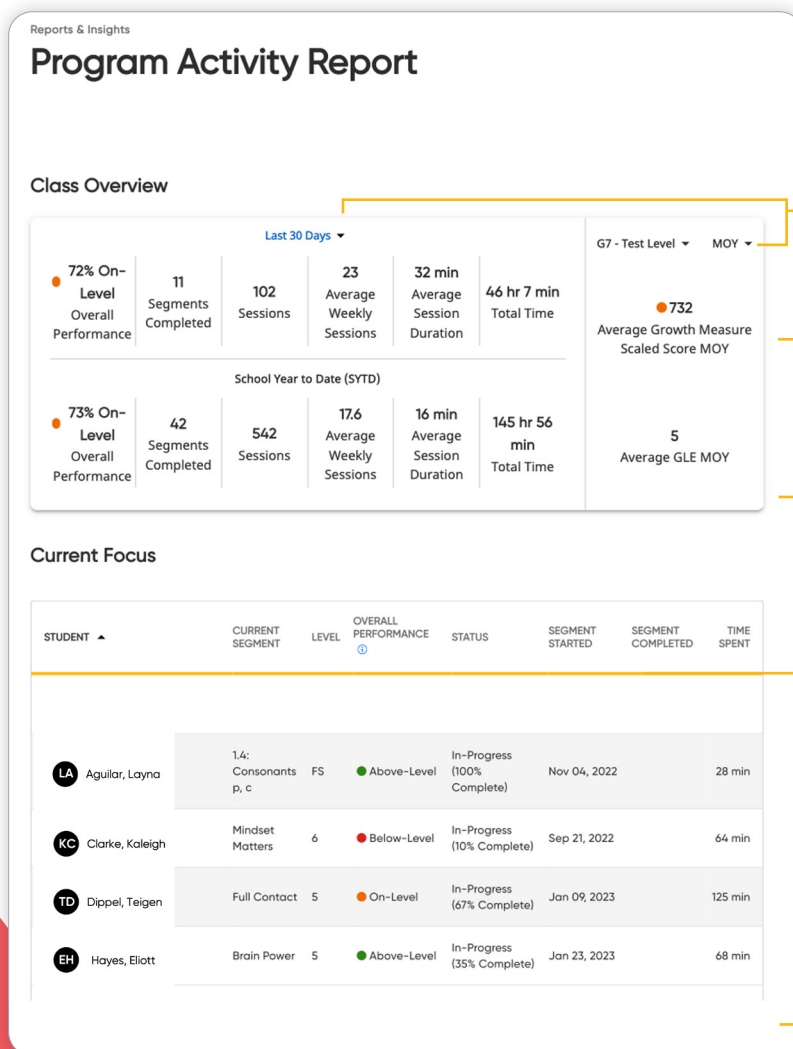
Reports & Insights

Program Activity Report

Class Overview

Last 30 Days ▾

| 72% On-Level Overall Performance | 11 Segments Completed | 102 Sessions | 23 Average Weekly Sessions | 32 min Average Session Duration | 46 hr 7 min Total Time |
|---|---|---|---|---|---|

School Year to Date (SYTD)

| 73% On-Level Overall Performance | 42 Segments Completed | 542 Sessions | 17.6 Average Weekly Sessions | 16 min Average Session Duration | 145 hr 56 min Total Time |
|---|---|---|---|---|---|

G7 - Test Level ▾ MOY ▾

732
Average Growth Measure Scaled Score MOY

5
Average GLE MOY

Current Focus

| STUDENT ▲ | CURRENT SEGMENT | LEVEL | OVERALL PERFORMANCE ⓘ | STATUS | SEGMENT STARTED | SEGMENT COMPLETED | TIME SPENT |
|---|---|---|---|---|---|---|---|
| LA Aguilar, Layna | 1.4: Consonants p, c | FS | Above-Level | In-Progress (100% Complete) | Nov 04, 2022 | | 28 min |
| KC Clarke, Kaleigh | Mindset Matters | 6 | Below-Level | In-Progress (10% Complete) | Sep 21, 2022 | | 64 min |
| TD Dippel, Teigen | Full Contact | 5 | On-Level | In-Progress (67% Complete) | Jan 09, 2023 | | 125 min |
| EH Hayes, Eliott | Brain Power | 5 | Above-Level | In-Progress (35% Complete) | Jan 23, 2023 | | 68 min |